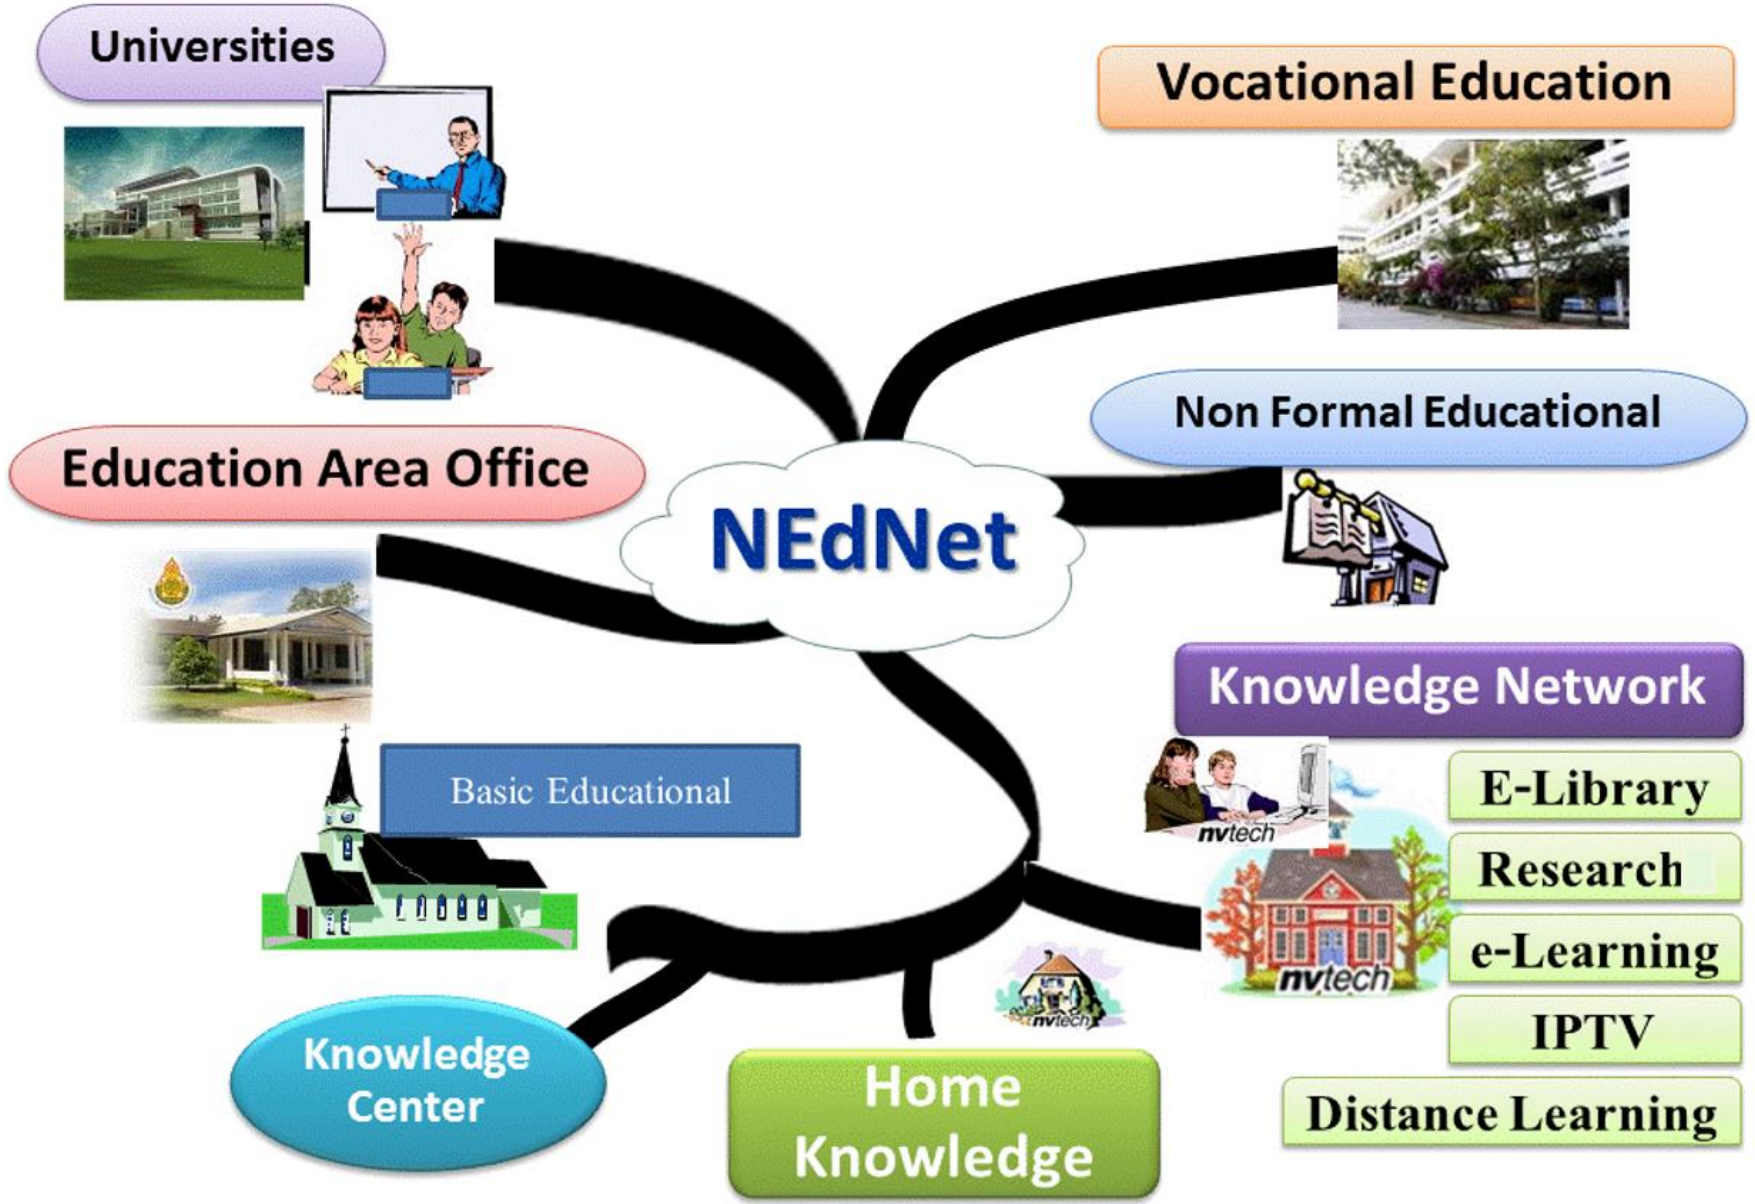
Universities

Vocational Education

Non Formal Educational

Education Area Office

NEdNet

Knowledge Network

Basic Educational

nvtech

E-Library

Research

e-Learning

IPTV

Distance Learning

nvtech

nvtech

Knowledge Center

Home Knowledge